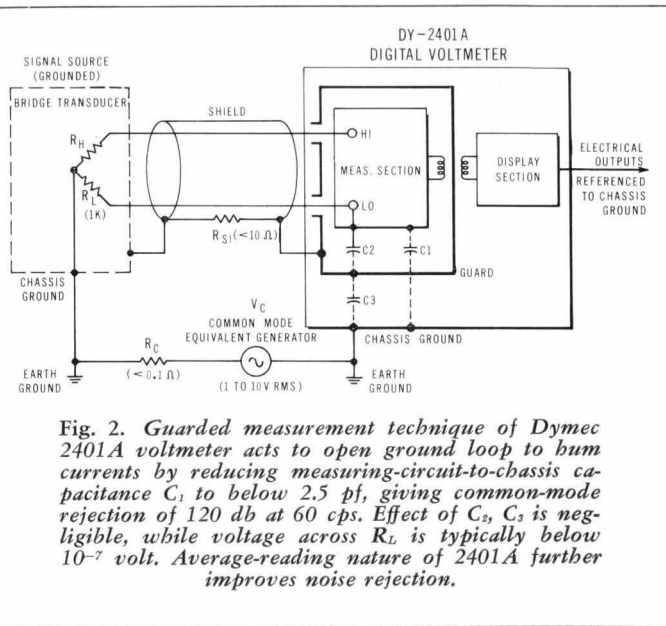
DY-2401A
DIGITAL VOLTMETER

SIGNAL SOURCE
(GROUNDED)

BRIDGE TRANSDUCER

SHIELD

$R_H$

$R_L$
(1K)

HI

MEAS. SECTION

LO

DISPLAY SECTION

ELECTRICAL OUTPUTS REFERENCED TO CHASSIS GROUND

$R_{S}$ (<10 Ω)

C2

C1

GUARD

C3

CHASSIS GROUND

$V_C$
COMMON MODE EQUIVALENT GENERATOR

$R_C$
(< 0.1 Ω)

(1 TO 10V RMS)

CHASSIS GROUND

EARTH GROUND

EARTH GROUND

Fig. 2. Guarded measurement technique of Dymec 2401A voltmeter acts to open ground loop to hum currents by reducing measuring-circuit-to-chassis capacitance $C_1$ to below 2.5 pf, giving common-mode rejection of 120 db at 60 cps. Effect of $C_2$, $C_3$ is negligible, while voltage across $R_L$ is typically below $10^{-7}$ volt. Average-reading nature of 2401A further improves noise rejection.